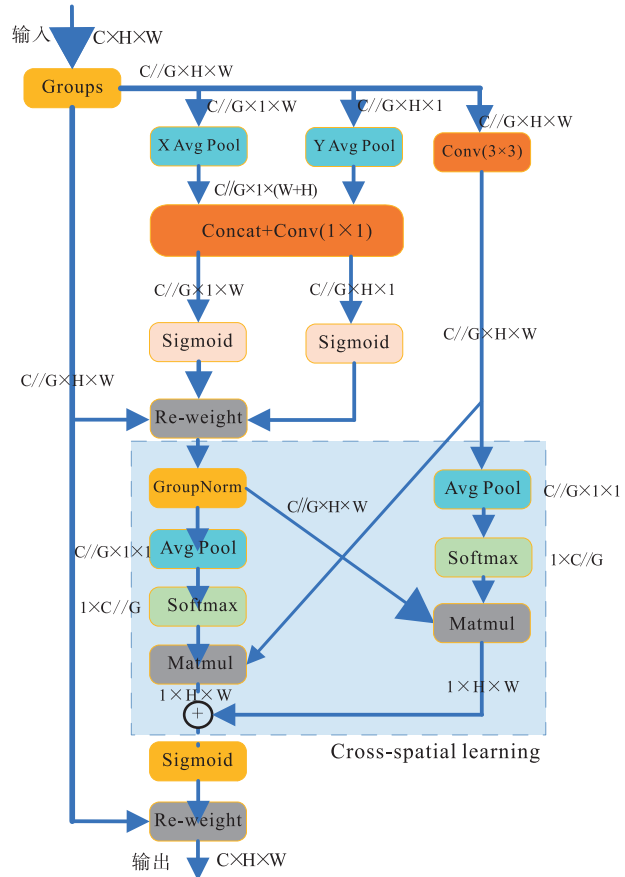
输入
C×H×W
Groups
C//G×H×W
C//G×1×W
C//G×H×1
C//G×H×W
X Avg Pool
Y Avg Pool
Conv(3×3)
C//G×1×(W+H)
Concat+Conv(1×1)
C//G×1×W
C//G×H×1
Sigmoid
Sigmoid
C//G×H×W
C//G×H×W
Re-weight
GroupNorm
C//G×H×W
Avg Pool
C//G×1×1
C//G×1×1
Avg Pool
Softmax
1×C//G
1×C//G
Softmax
Matmul
Matmul
1×H×W
1×H×W
+
Cross-spatial learning
Sigmoid
Re-weight
输出
C×H×W